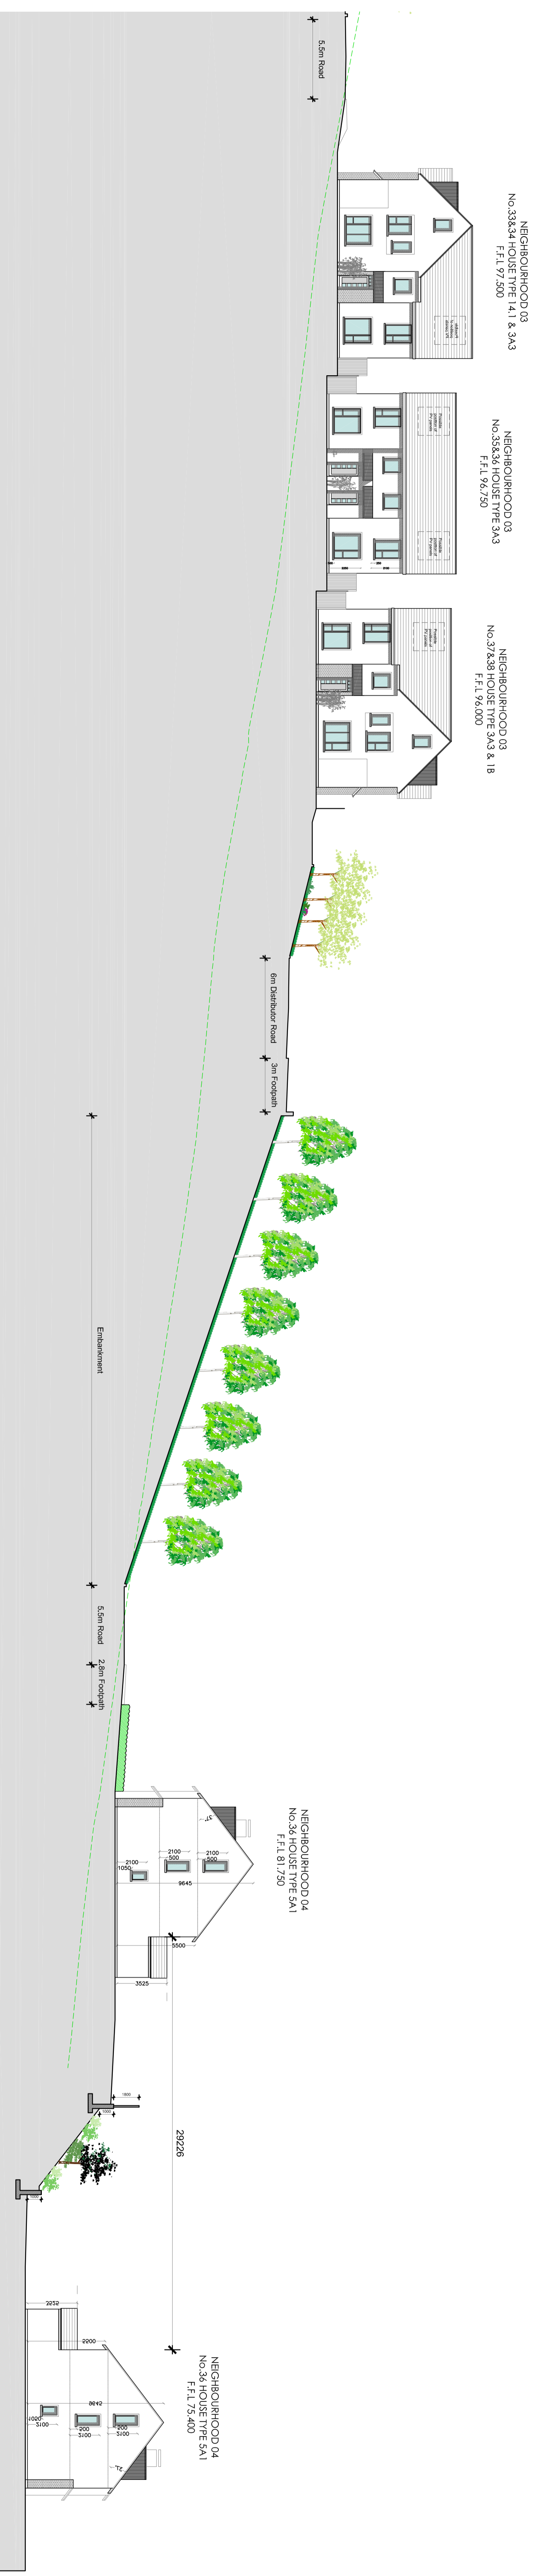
5.5m Road

NEIGHBOURHOOD 03
No.33&34 HOUSE TYPE 14.1 & 3A3
F.F.L 97.500

NEIGHBOURHOOD 03
No.35&36 HOUSE TYPE 3A3
F.F.L 96.750

NEIGHBOURHOOD 03
No.37&38 HOUSE TYPE 3A3 & 1B
F.F.L 96.000

6m Distributor Road

3m Footpath

Embankment

5.5m Road

2.8m Footpath

NEIGHBOURHOOD 04
No.36 HOUSE TYPE 5A1
F.F.L 81.750

2100
500
2100
500
2100
1050
9645
5500
3525

29226

NEIGHBOURHOOD 04
No.36 HOUSE TYPE 5A1
F.F.L 75.400

2252
2200
8642
1020
3100
200
3100
200
3100